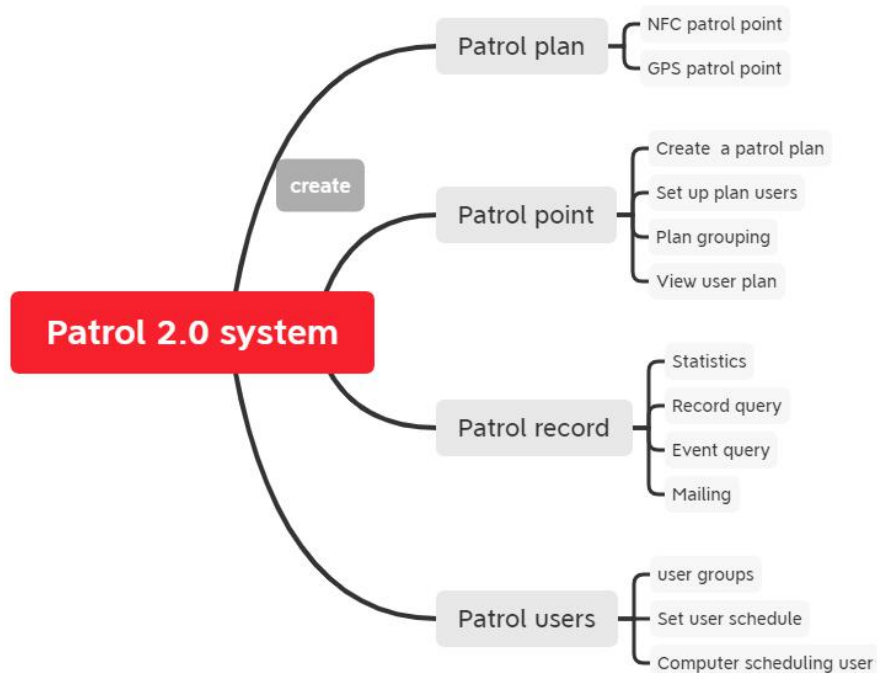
Patrol 2.0 system

create

Patrol plan
NFC patrol point
GPS patrol point

Patrol point
Create a patrol plan
Set up plan users
Plan grouping
View user plan

Patrol record
Statistics
Record query
Event query
Mailing

Patrol users
user groups
Set user schedule
Computer scheduling user